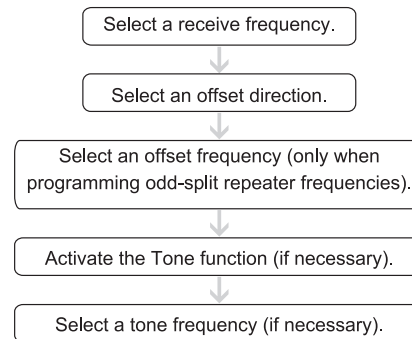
Select a receive frequency.

Select an offset direction.

Select an offset frequency (only when programming odd-split repeater frequencies).

Activate the Tone function (if necessary).

Select a tone frequency (if necessary).